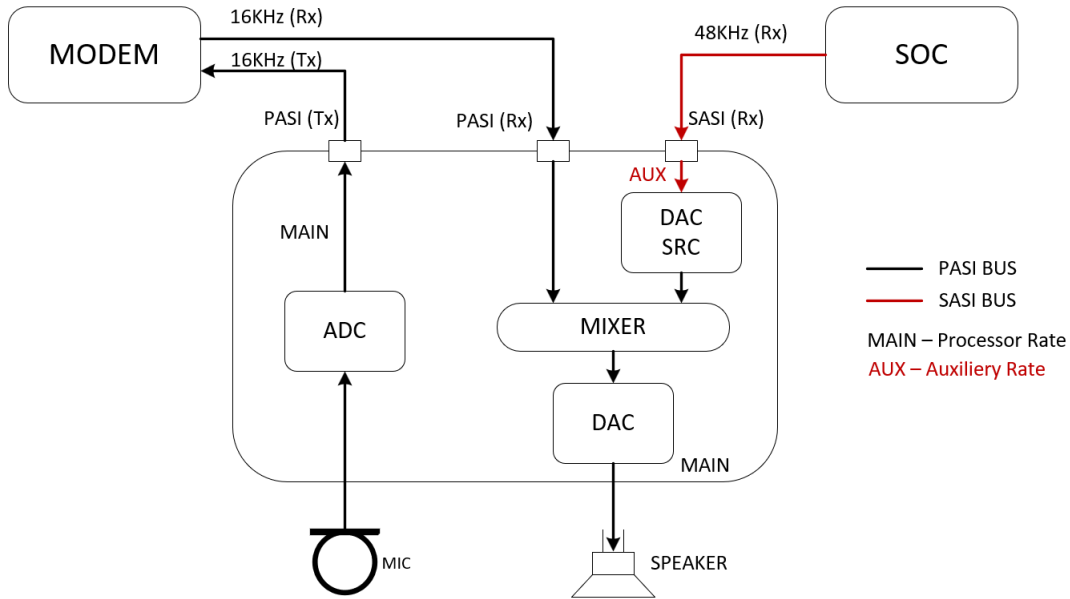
MODEM

16KHz (Rx)

16KHz (Tx)

48KHz (Rx)

SOC

PASI (Tx)

PASI (Rx)

SASI (Rx)

AUX

DAC
SRC

MAIN

ADC

MIXER

DAC

MAIN

MIC

SPEAKER

PASI BUS

SASI BUS

MAIN – Processor Rate

AUX – Auxiliery Rate